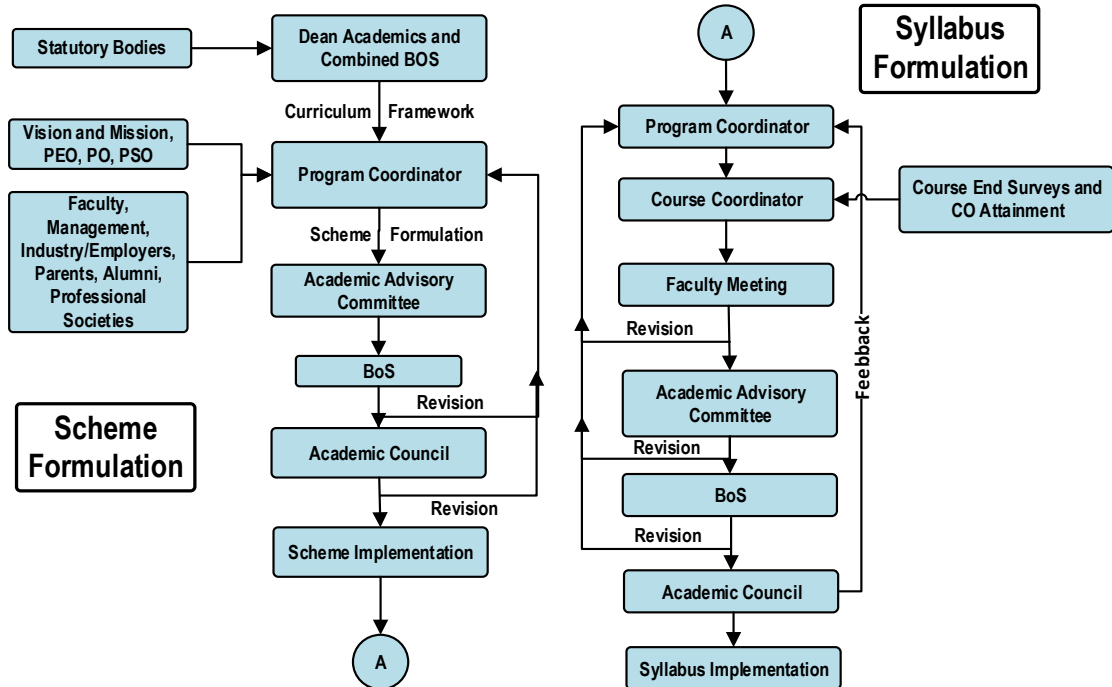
Statutory Bodies

Dean Academics and Combined BOS

Curriculum Framework

Vision and Mission, PEO, PO, PSO

Faculty, Management, Industry/Employers, Parents, Alumni, Professional Societies

Program Coordinator

Scheme Formulation

Academic Advisory Committee

BoS

Revision

Academic Council

Revision

Scheme Implementation

A

Scheme Formulation

A

Syllabus Formulation

Program Coordinator

Course Coordinator

Course End Surveys and CO Attainment

Faculty Meeting

Revision

Feedback

Academic Advisory Committee

Revision

BoS

Revision

Academic Council

Syllabus Implementation